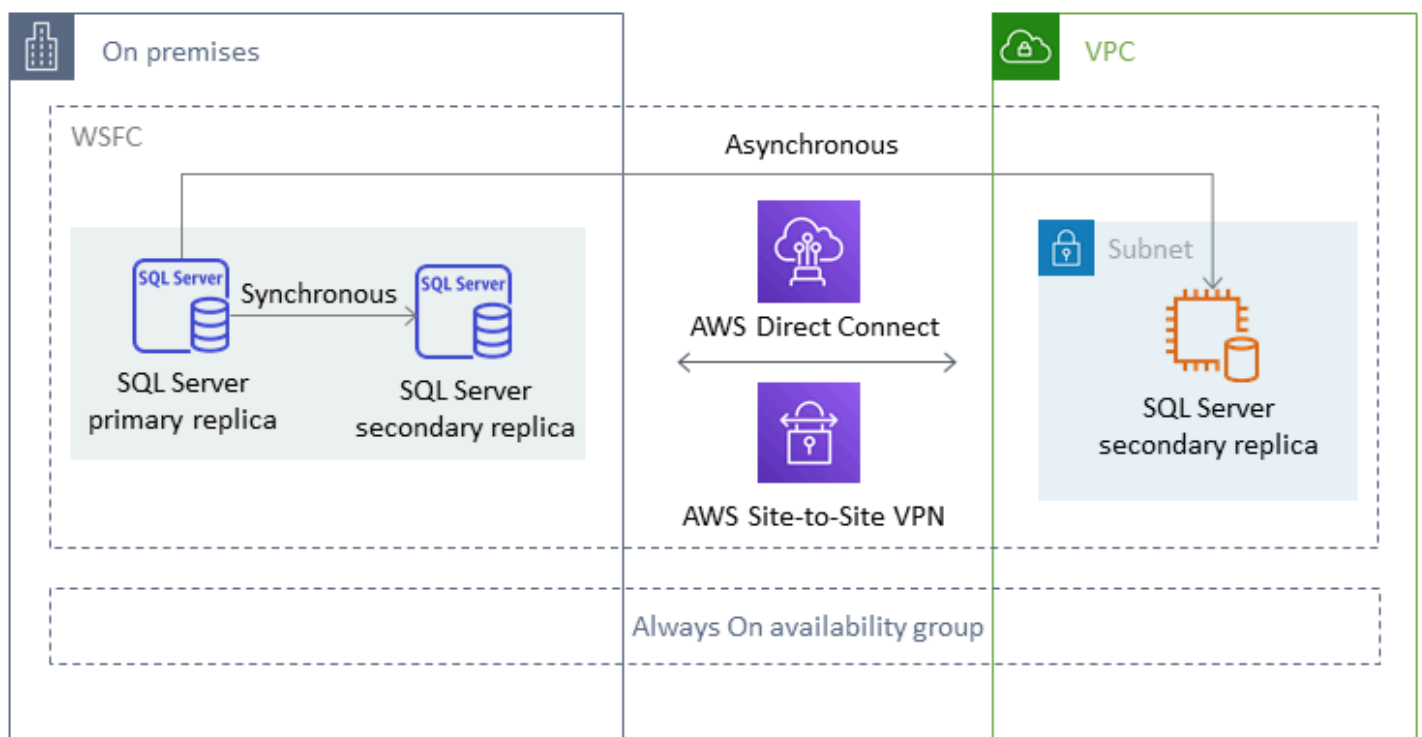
On premises

VPC

WSFC

Asynchronous

SQL Server

Synchronous

SQL Server

SQL Server primary replica

SQL Server secondary replica

AWS Direct Connect

AWS Site-to-Site VPN

Subnet

SQL Server secondary replica

Always On availability group